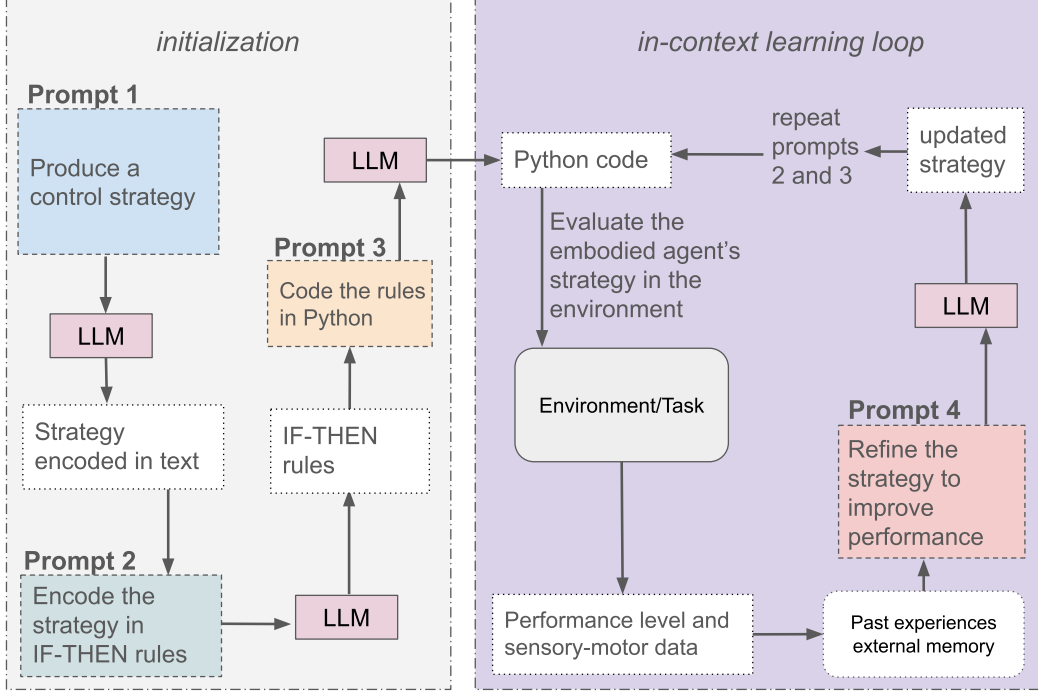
initialization

Prompt 1

Produce a control strategy

LLM

Strategy encoded in text

Prompt 2

Encode the strategy in IF-THEN rules

LLM

IF-THEN rules

Prompt 3

Code the rules in Python

LLM

in-context learning loop

Python code

repeat prompts 2 and 3

updated strategy

Evaluate the embodied agent's strategy in the environment

Environment/Task

LLM

Prompt 4

Refine the strategy to improve performance

Performance level and sensory-motor data

Past experiences external memory